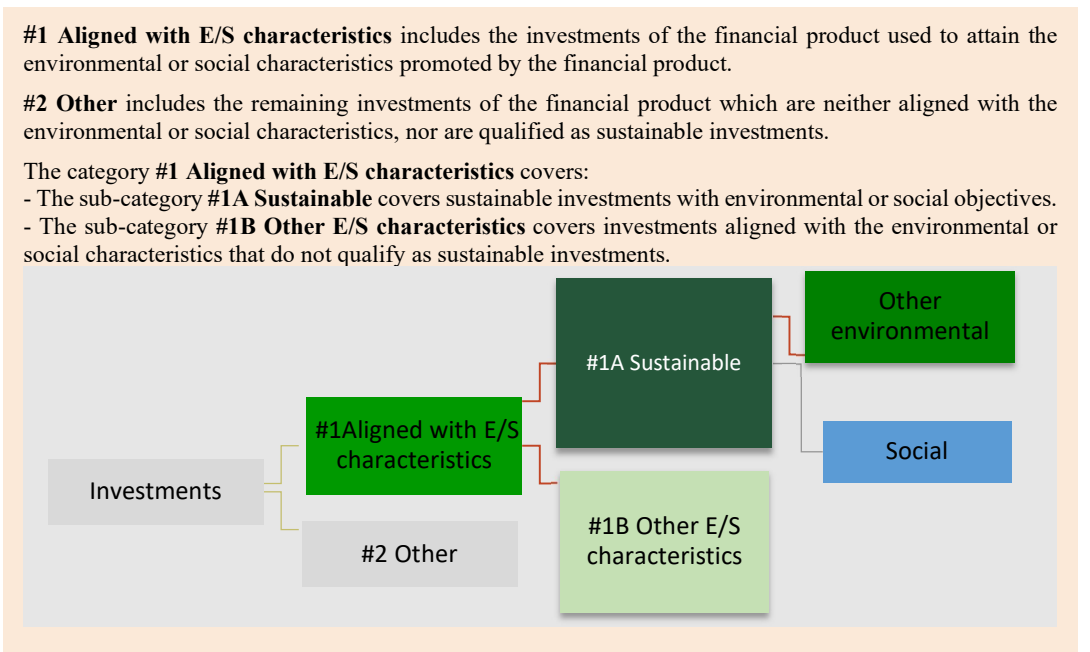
**#1 Aligned with E/S characteristics** includes the investments of the financial product used to attain the environmental or social characteristics promoted by the financial product.

**#2 Other** includes the remaining investments of the financial product which are neither aligned with the environmental or social characteristics, nor are qualified as sustainable investments.

The category **#1 Aligned with E/S characteristics** covers:
- The sub-category **#1A Sustainable** covers sustainable investments with environmental or social objectives.
- The sub-category **#1B Other E/S characteristics** covers investments aligned with the environmental or social characteristics that do not qualify as sustainable investments.

Investments

#1Aligned with E/S characteristics

#2 Other

#1A Sustainable

#1B Other E/S characteristics

Other environmental

Social